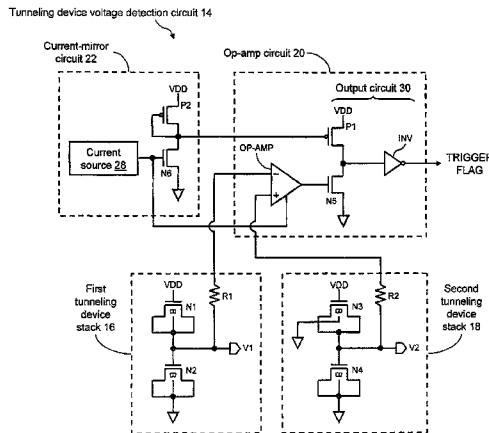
Tunneling device voltage detection circuit 14

Current-mirror circuit 22

Op-amp circuit 20

Output circuit 30

VDD

P2

VDD

P1

Current source 28

N6

OP-AMP

INV

TRIGGER FLAG

N5

First tunneling device stack 16

VDD

N1

R1

V1

N2

VDD

N3

R2

V2

N4

Second tunneling device stack 18